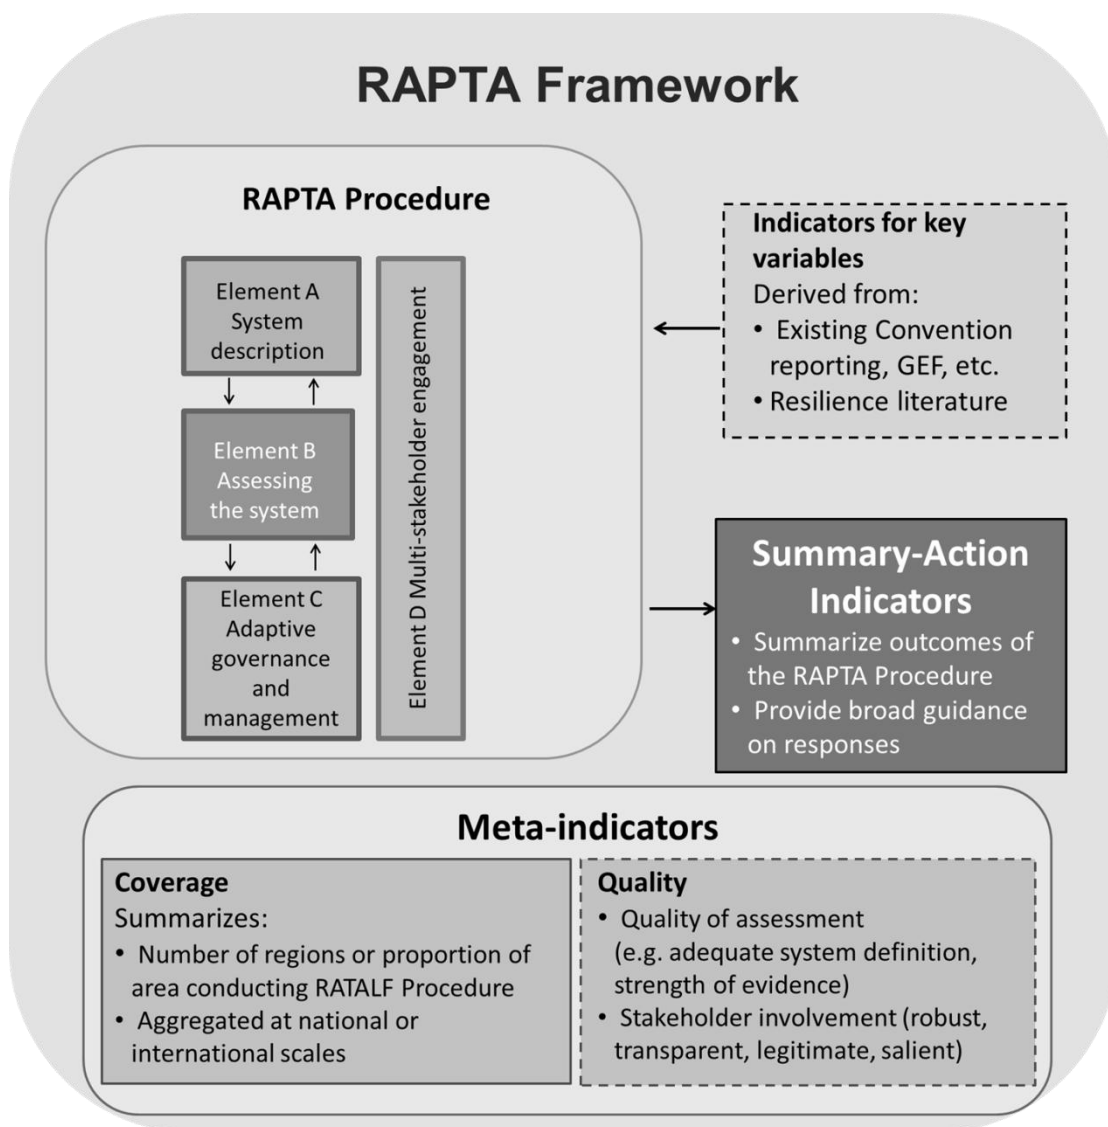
RAPTA Framework

RAPTA Procedure

Element A System description

Element B Assessing the system

Element C Adaptive governance and management

Element D Multi-stakeholder engagement

Indicators for key variables
Derived from:
• Existing Convention reporting, GEF, etc.
• Resilience literature

Summary-Action Indicators
• Summarize outcomes of the RAPTA Procedure
• Provide broad guidance on responses

Meta-indicators

Coverage
Summarizes:
• Number of regions or proportion of area conducting RATALF Procedure
• Aggregated at national or international scales

Quality
• Quality of assessment (e.g. adequate system definition, strength of evidence)
• Stakeholder involvement (robust, transparent, legitimate, salient)